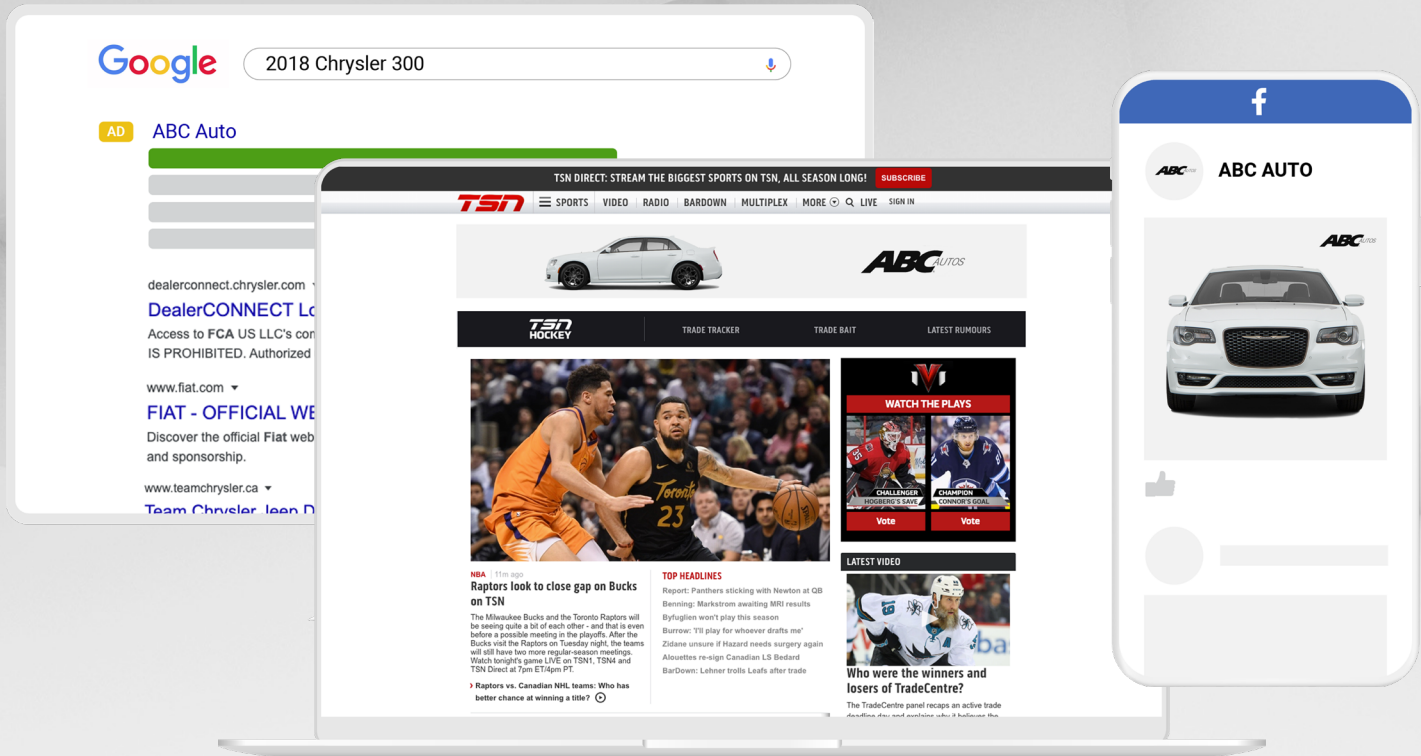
Google 2018 Chrysler 300

AD ABC Auto

dealerconnect.chrysler.com
DealerCONNECT Lo
Access to FCA US LLC's con
IS PROHIBITED. Authorized

www.fiat.com
FIAT - OFFICIAL WE
Discover the official Fiat web
and sponsorship.

www.teamchrysler.ca
Team Chrysler Jeep D

TSN DIRECT: STREAM THE BIGGEST SPORTS ON TSN, ALL SEASON LONG! SUBSCRIBE

TSN SPORTS VIDEO RADIO BARDOWN MULTIPLEX MORE LIVE SIGN IN

ABC AUTOS

TSN HOCKEY TRADE TRACKER TRADE BAIT LATEST RUMOURS

Toronto 23

NBA 11m ago
Raptors look to close gap on Bucks on TSN
The Milwaukee Bucks and the Toronto Raptors will be seeing quite a bit of each other - and that is even before a possible meeting in the playoffs. After the Bucks visit the Raptors on Tuesday night, the teams will still have two more regular-season meetings. Watch tonight's game LIVE on TSN1, TSN4 and TSN Direct at 7pm ET/4pm PT.
Raptors vs. Canadian NHL teams: Who has better chance at winning a title?

TOP HEADLINES
Report: Panthers sticking with Newton at QB
Benning: Markstrom awaiting MRI results
Byfuglien won't play this season
Burrow: 'I'll play for whoever drafts me'
Zidane unsure if Hazard needs surgery again
Alouettes re-sign Canadian LS Bedard
BarDown: Lehner trolls Leafs after trade

WATCH THE PLAYS
CHALLENGER HOGBERG'S SAVE
CHAMPION CONNOR'S GOAL
Vote Vote

LATEST VIDEO
Who were the winners and losers of TradeCentre?
The TradeCentre panel recaps an active trade deadline day and explains why it believes the

f
ABC AUTO
ABC AUTOS